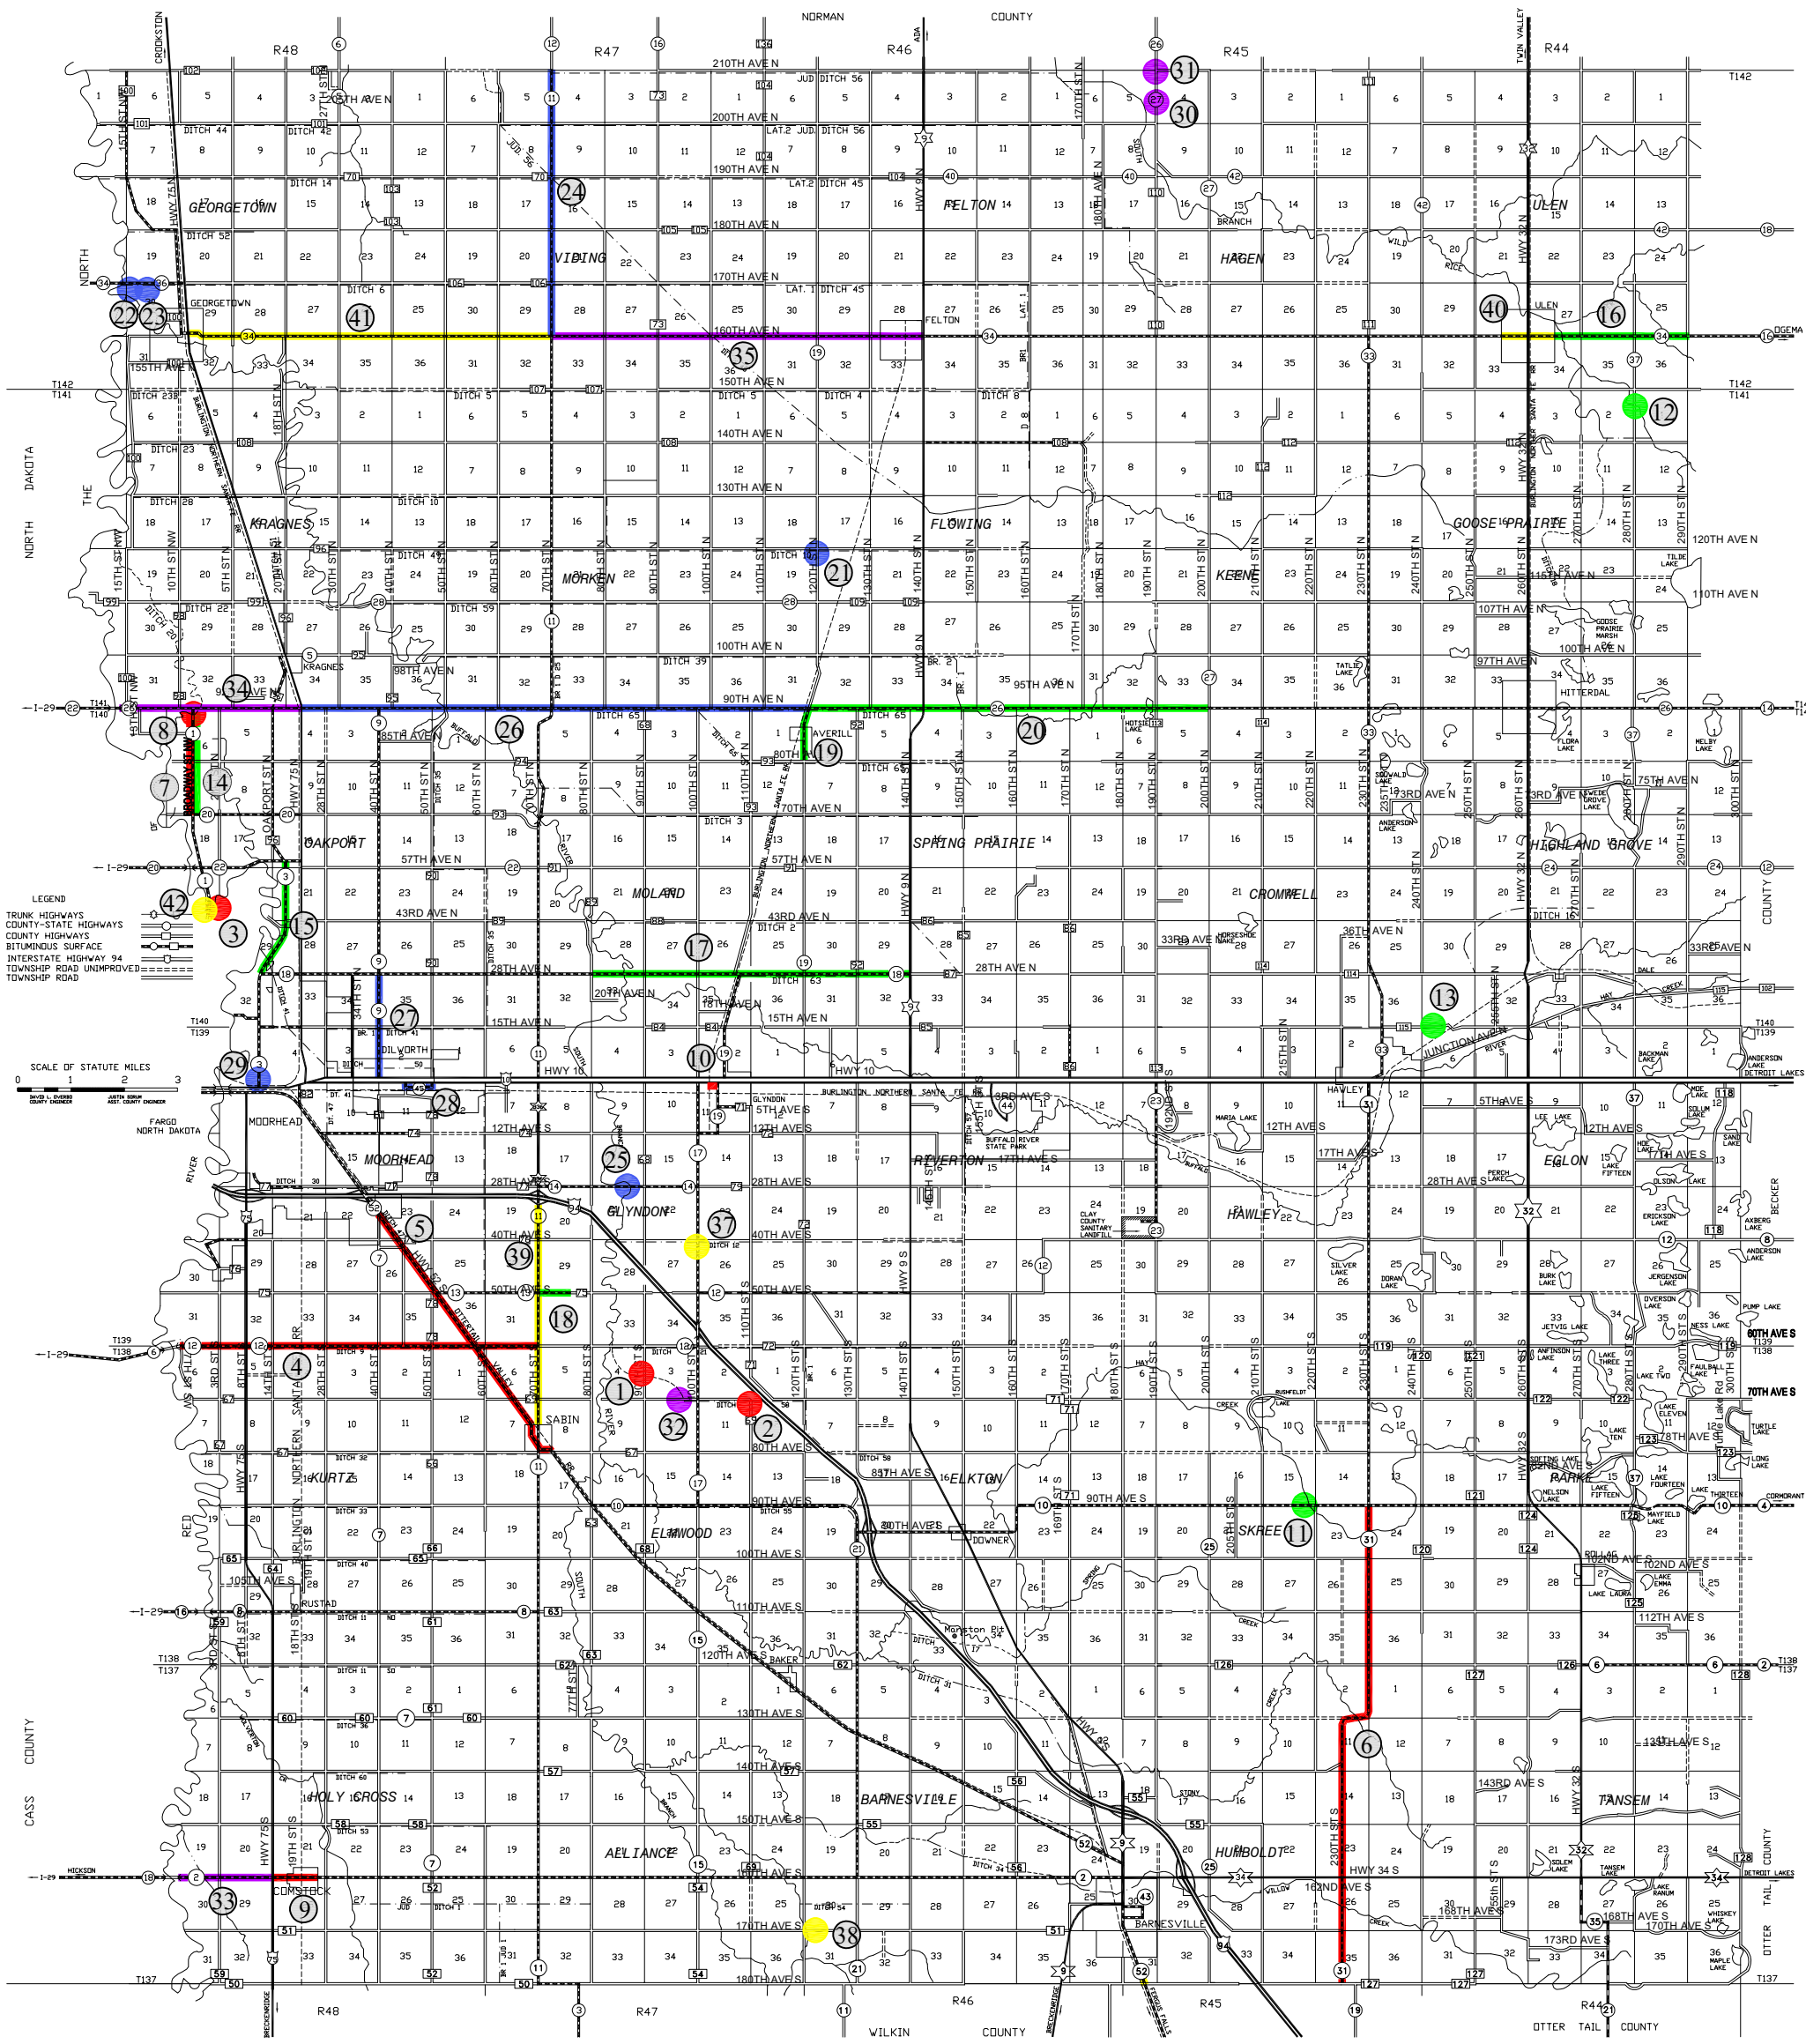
NORMAN COUNTY

CROOKSTON

R48 R47 R46 R45 R44

TWIN VALLEY

210TH AVE N
200TH AVE N
190TH AVE N
180TH AVE N
170TH AVE N
160TH AVE N
150TH AVE N
140TH AVE N
130TH AVE N
120TH AVE N
110TH AVE N
100TH AVE N
90TH AVE N
85TH AVE N
80TH AVE N
70TH AVE N
57TH AVE N
43RD AVE N
28TH AVE N
20TH AVE N
15TH AVE N

GEORGETOWN
VIDING
FELTON
HAGEN
ULEN
KRAGNES
MORKEN
FLOWING
KEENE
GOOSE PRAIRIE
OAKPORT
MOLAND
SPRING PRAIRIE
CROMWELL
HIGHLAND GROVE
MOORHEAD
GLYNDON
RIVERTON
HAWLEY
EGLON
KURTZ
ELMWOOD
ELKTON
SKREE
PARKE
HOLY CROSS
ALLIANCE
BARNESVILLE
HUMBOLDT
TANSEM

NORTH DAKOTA

THE NORTH

LEGEND
TRUNK HIGHWAYS
COUNTY-STATE HIGHWAYS
COUNTY HIGHWAYS
BITUMINOUS SURFACE
INTERSTATE HIGHWAY 94
TOWNSHIP ROAD UNIMPROVED
TOWNSHIP ROAD

SCALE OF STATUTE MILES
0 1 2 3

FARGO NORTH DAKOTA

DILWORTH
SABIN
AVERILL
HITTERDAL
HAWLEY
BAKER
COMSTOCK
RUSTAD
DOWNER
BARNESVILLE
GEORGETOWN
FELTON
ULEN
KRAGNES

T142 T141
T140 T139
T138 T137

12TH AVE S
28TH AVE S
40TH AVE S
50TH AVE S
60TH AVE S
70TH AVE S
80TH AVE S
90TH AVE S
100TH AVE S
110TH AVE S
120TH AVE S
130TH AVE S
140TH AVE S
150TH AVE S
160TH AVE S
170TH AVE S
180TH AVE S

HWY 10
HWY 9
HWY 32
HWY 75
HWY 52
HWY 34 S

CASS COUNTY
RED RIVER
WILKIN COUNTY
OTTER TAIL COUNTY
BECKER COUNTY

1 2 3 4 5 6 7 8 9 10 11 12 13 14 15 16 17 18 19 20 21 22 23 24 25 26 27 28 29 30 31 32 33 34 35 37 38 39 40 41 42